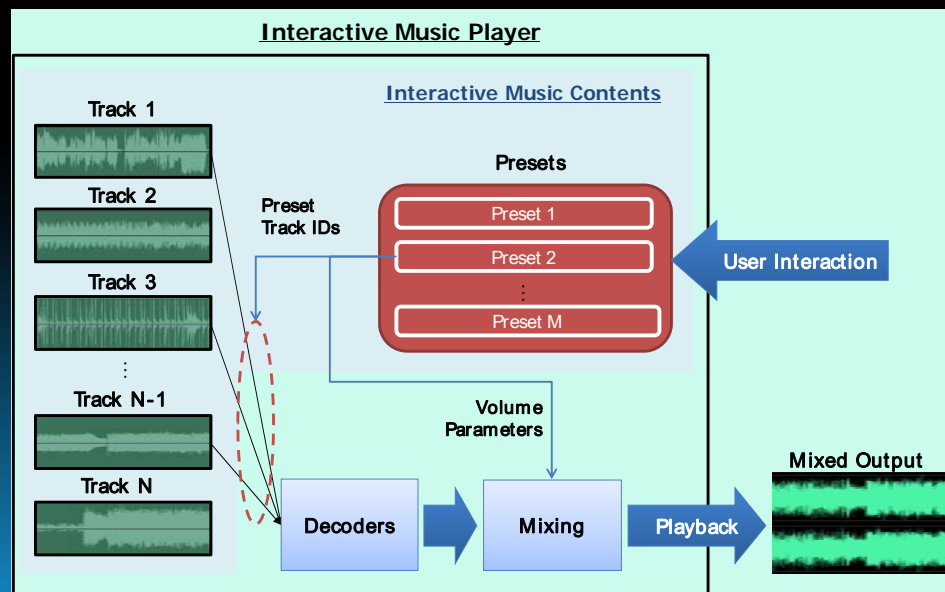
Interactive Music Player

Interactive Music Contents

Track 1

Track 2

Track 3

⋮

Track N-1

Track N

Preset Track IDs

Presets

Preset 1

Preset 2

⋮

Preset M

User Interaction

Volume Parameters

Decoders

Mixing

Playback

Mixed Output